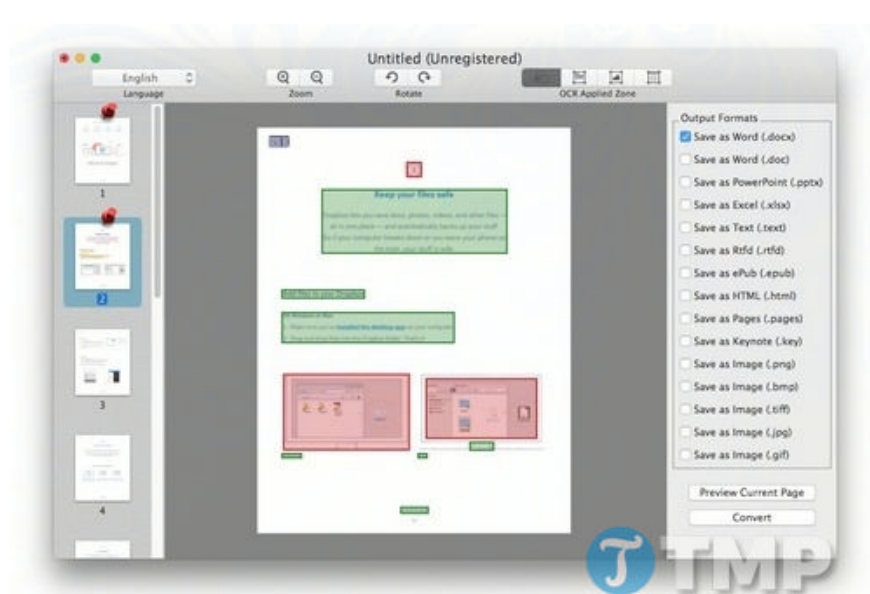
Untitled (Unregistered)

English

Language

Zoom

Rotate

OCR Applied Zone

1

2

3

4

Keep your files safe

Output Formats

Save as Word (.docx)

Save as Word (.doc)

Save as PowerPoint (.pptx)

Save as Excel (.xlsx)

Save as Text (.text)

Save as Rtfd (.rtfd)

Save as ePub (.epub)

Save as HTML (.html)

Save as Pages (.pages)

Save as Keynote (.key)

Save as Image (.png)

Save as Image (.bmp)

Save as Image (.tiff)

Save as Image (.jpg)

Save as Image (.gif)

Preview Current Page

Convert

TMP